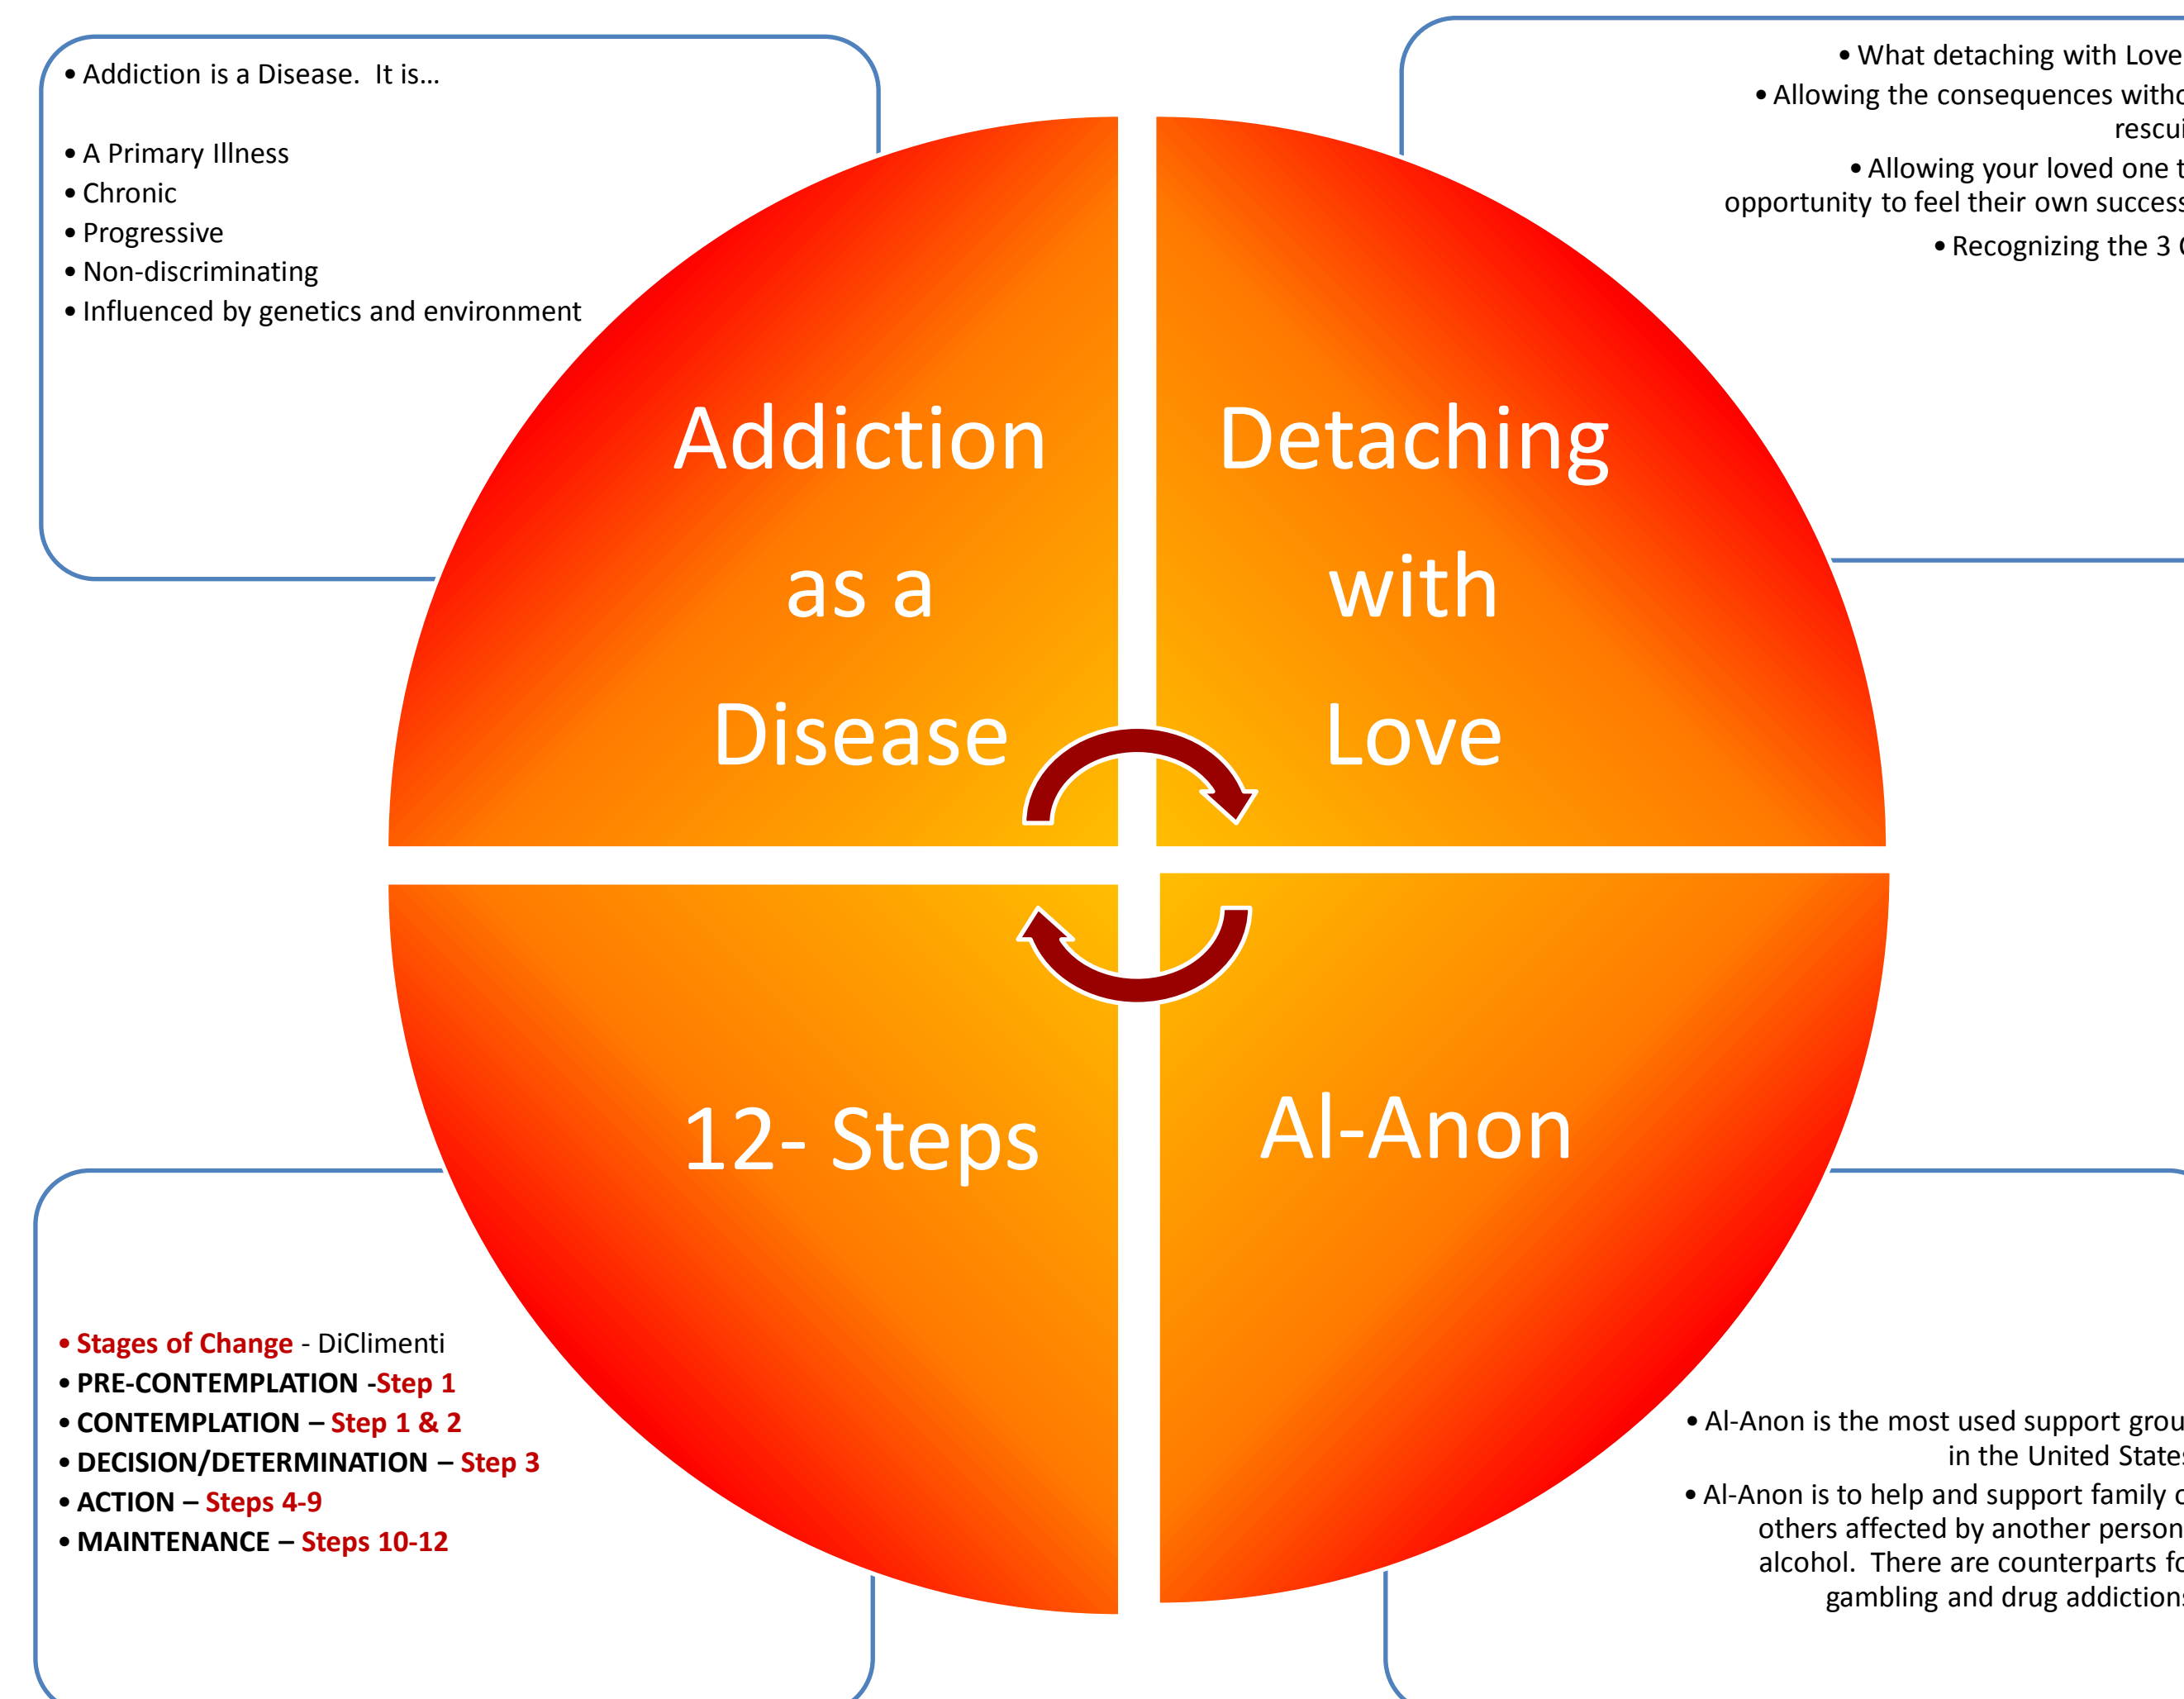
• Addiction is a Disease. It is…

• A Primary Illness
• Chronic
• Progressive
• Non-discriminating
• Influenced by genetics and environment

• What detaching with Love
• Allowing the consequences witho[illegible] rescui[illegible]
• Allowing your loved one t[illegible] opportunity to feel their own success
• Recognizing the 3 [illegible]

Addiction as a Disease

Detaching with Love

12- Steps

Al-Anon

• Stages of Change - DiClimenti
• PRE-CONTEMPLATION -Step 1
• CONTEMPLATION – Step 1 & 2
• DECISION/DETERMINATION – Step 3
• ACTION – Steps 4-9
• MAINTENANCE – Steps 10-12

• Al-Anon is the most used support grou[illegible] in the United State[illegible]
• Al-Anon is to help and support family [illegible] others affected by another person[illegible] alcohol. There are counterparts f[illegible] gambling and drug addiction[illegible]